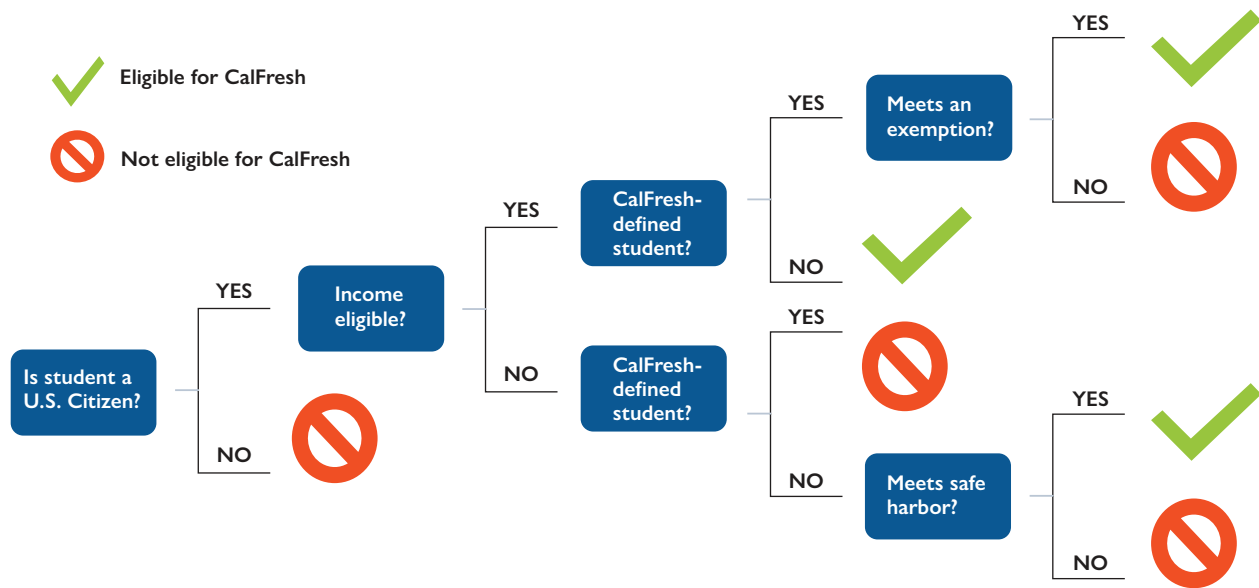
Eligible for CalFresh

Not eligible for CalFresh

Is student a U.S. Citizen?

YES

NO

Income eligible?

YES

NO

CalFresh-defined student?

YES

NO

Meets an exemption?

YES

NO

CalFresh-defined student?

YES

NO

Meets safe harbor?

YES

NO